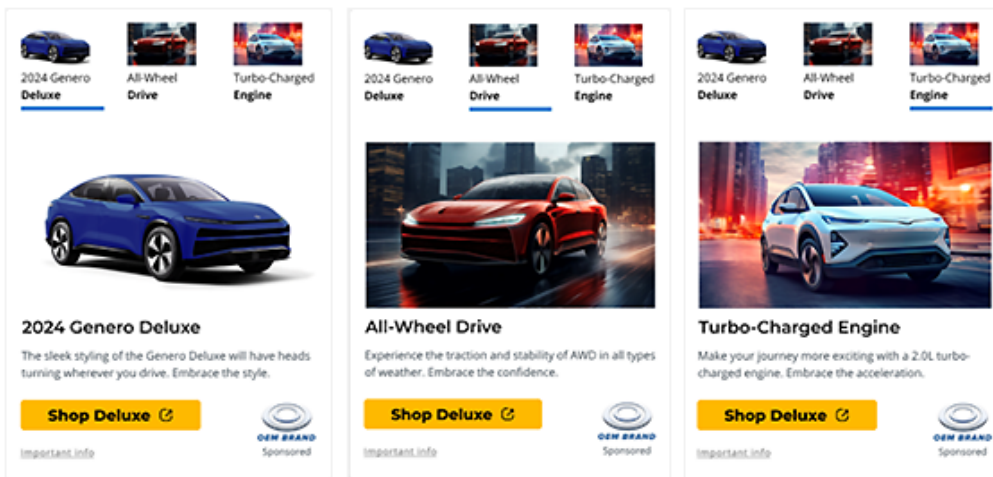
2024 Genero
Deluxe

All-Wheel
Drive

Turbo-Charged
Engine

2024 Genero Deluxe

The sleek styling of the Genero Deluxe will have heads turning wherever you drive. Embrace the style.

Shop Deluxe

OEM BRAND
Sponsored

Important info

2024 Genero
Deluxe

All-Wheel
Drive

Turbo-Charged
Engine

All-Wheel Drive

Experience the traction and stability of AWD in all types of weather. Embrace the confidence.

Shop Deluxe

OEM BRAND
Sponsored

Important info

2024 Genero
Deluxe

All-Wheel
Drive

Turbo-Charged
Engine

Turbo-Charged Engine

Make your journey more exciting with a 2.0L turbo-charged engine. Embrace the acceleration.

Shop Deluxe

OEM BRAND
Sponsored

Important info